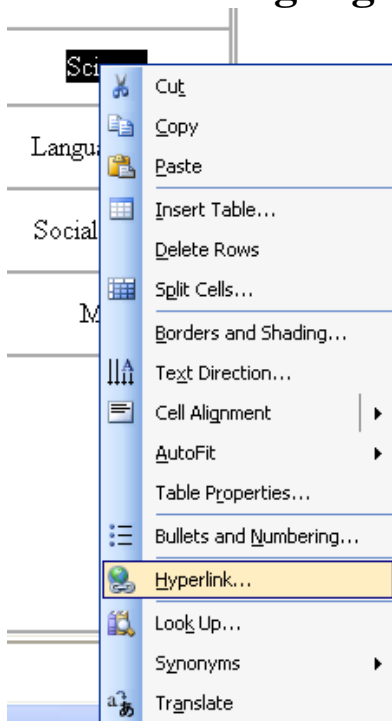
Sci

Langua

Social

M

Cut
Copy
Paste
Insert Table...
Delete Rows
Split Cells...
Borders and Shading...
Text Direction...
Cell Alignment
AutoFit
Table Properties...
Bullets and Numbering...
Hyperlink...
Look Up...
Synonyms
Translate